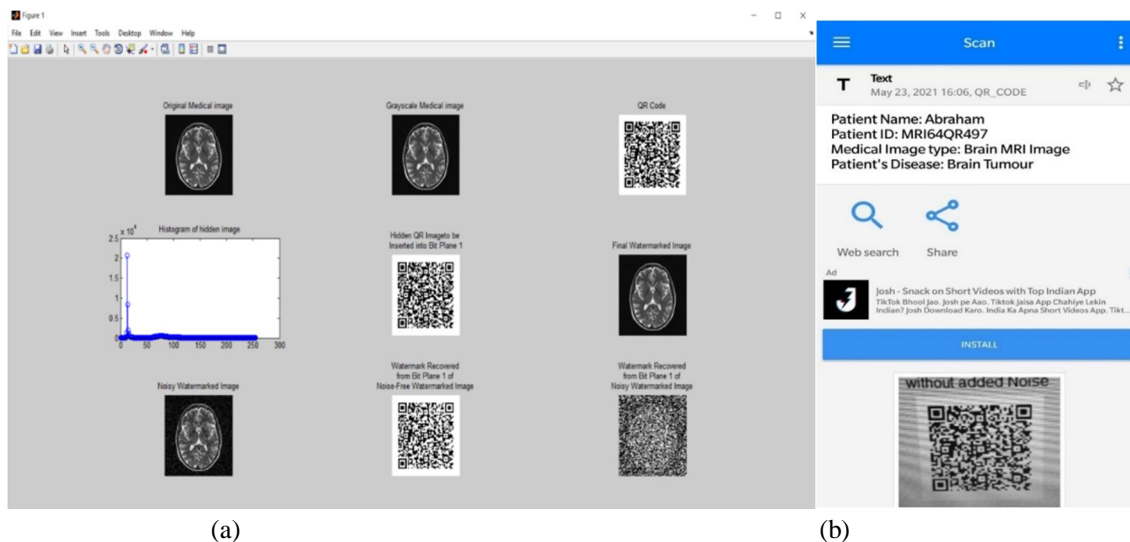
Figure 1

File Edit View Insert Tools Desktop Window Help

Original Medical image

Grayscale Medical image

QR Code

Histogram of hidden image

$2.5 \times 10^4$

2

1.5

1

0.5

0

0 50 100 150 200 250 300

Hidden QR Imageto be Inserted into Bit Plane 1

Final Watermarked Image

Noisy Watermarked Image

Watermark Recovered from Bit Plane 1 of Noise-Free Watermarked Image

Watermark Recovered from Bit Plane 1 of Noisy Watermarked Image

(a)

Scan

Text

May 23, 2021 16:06, QR_CODE

Patient Name: Abraham
Patient ID: MRI64QR497
Medical Image type: Brain MRI Image
Patient's Disease: Brain Tumour

Web search

Share

Ad

Josh - Snack on Short Videos with Top Indian App

TikTok Bhool Jao. Josh pe Aao. Tiktok Jaisa App Chahiye Lekin Indian? Josh Download Karo. India Ka Apna Short Videos App. Tikt...

INSTALL

without added Noise

(b)